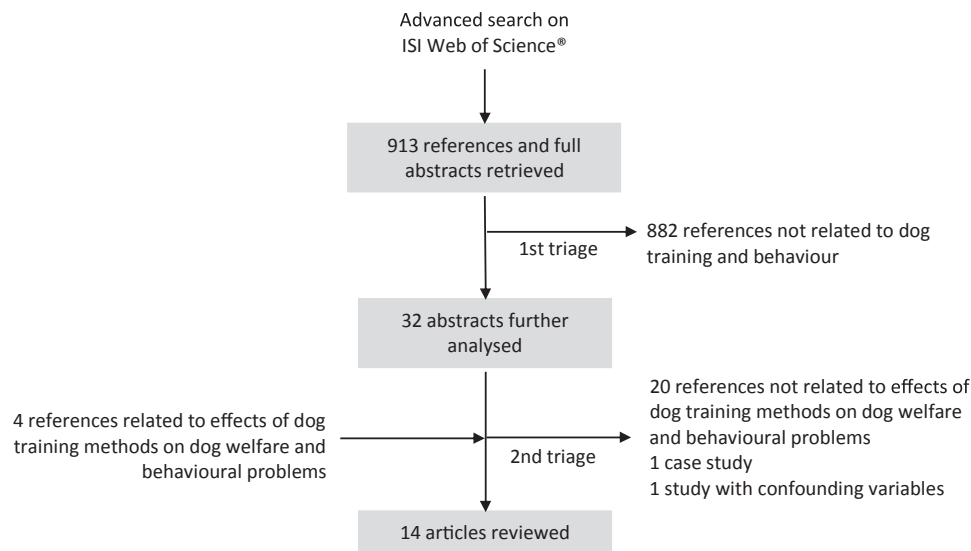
Advanced search on ISI Web of Science®

913 references and full abstracts retrieved

1st triage

882 references not related to dog training and behaviour

32 abstracts further analysed

4 references related to effects of dog training methods on dog welfare and behavioural problems

2nd triage

20 references not related to effects of dog training methods on dog welfare and behavioural problems
1 case study
1 study with confounding variables

14 articles reviewed